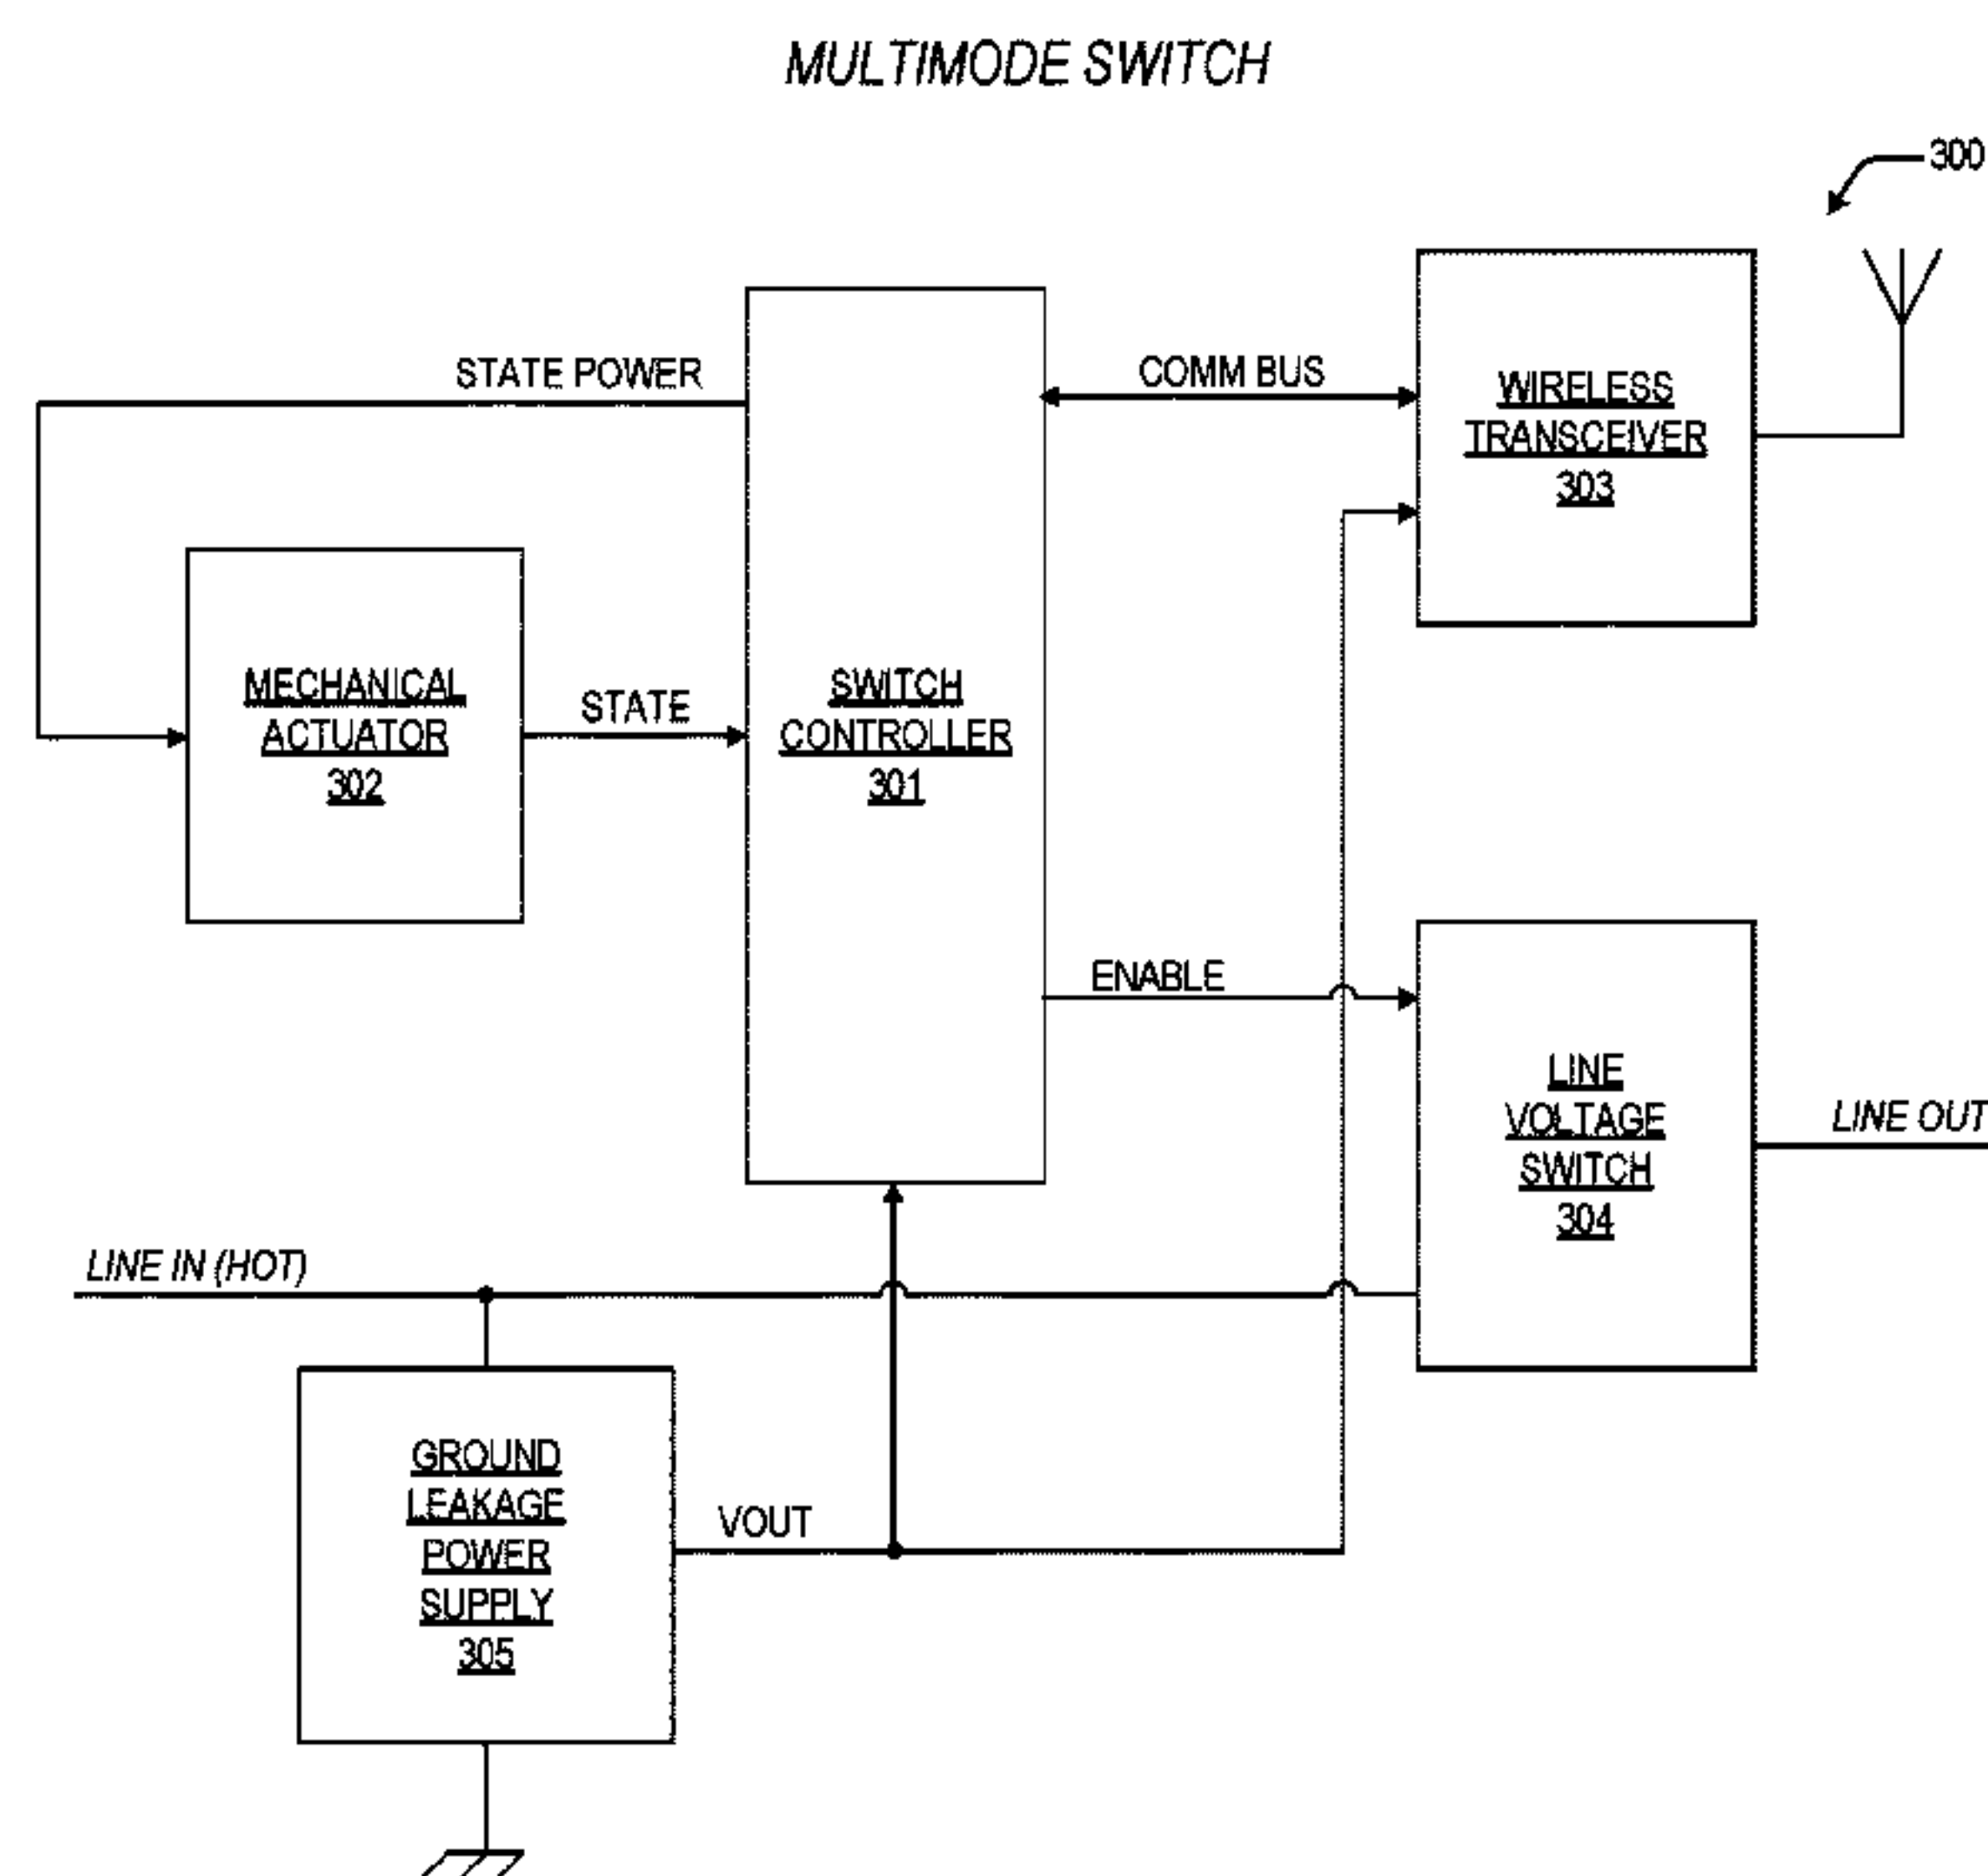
MULTIMODE SWITCH

300

STATE POWER

COMM BUS

WIRELESS TRANSCEIVER 303

MECHANICAL ACTUATOR 302

STATE

SWITCH CONTROLLER 301

ENABLE

LINE VOLTAGE SWITCH 304

LINE OUT

LINE IN (HOT)

GROUND LEAKAGE POWER SUPPLY 305

VOUT